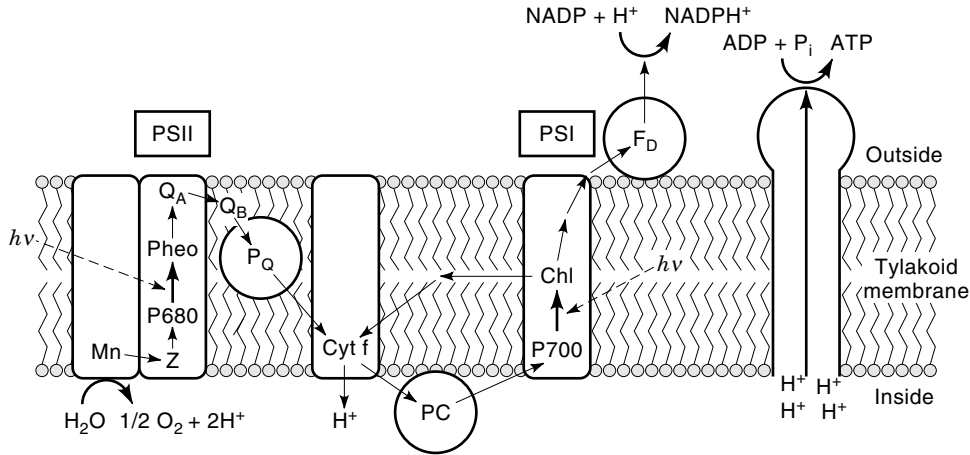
NADP + H$^+$ NADPH$^+$

ADP + P$_i$ ATP

PSII

PSI

F$_D$

Outside

Q$_A$

Q$_B$

$h\nu$

Pheo

P$_Q$

Chl

$h\nu$

Tylakoid membrane

P680

Mn

Z

Cyt f

P700

H$^+$ H$^+$

H$^+$ H$^+$

Inside

H$_2$O 1/2 O$_2$ + 2H$^+$

H$^+$

PC